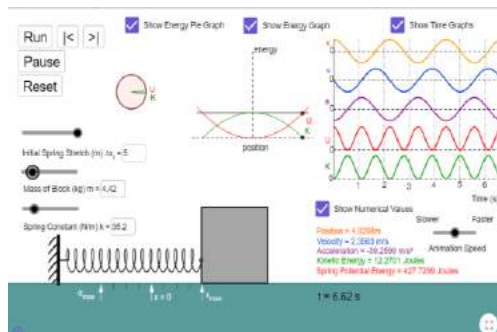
Run |< >|
Pause
Reset

Show Energy Pie Graph
Show Energy Graph
Show Time Graphs

U
K

energy

U
K

position

Initial Spring Stretch (m) $\Delta x_0$ = 5

Mass of Block (kg) m = 4.42

Spring Constant (N/m) k = 35.2

x
v
a
U
K

Time (s)
1 2 3 4 5 6

Show Numerical Values
Slower Faster
Animation Speed

Position = 4.9298m
Velocity = 2.3563 m/s
Acceleration = -39.2590 m/s²
Kinetic Energy = 12.2701 Joules
Spring Potential Energy = 427.7299 Joules

$-x_{max}$ x = 0 $x_{max}$

t = 6.62 s